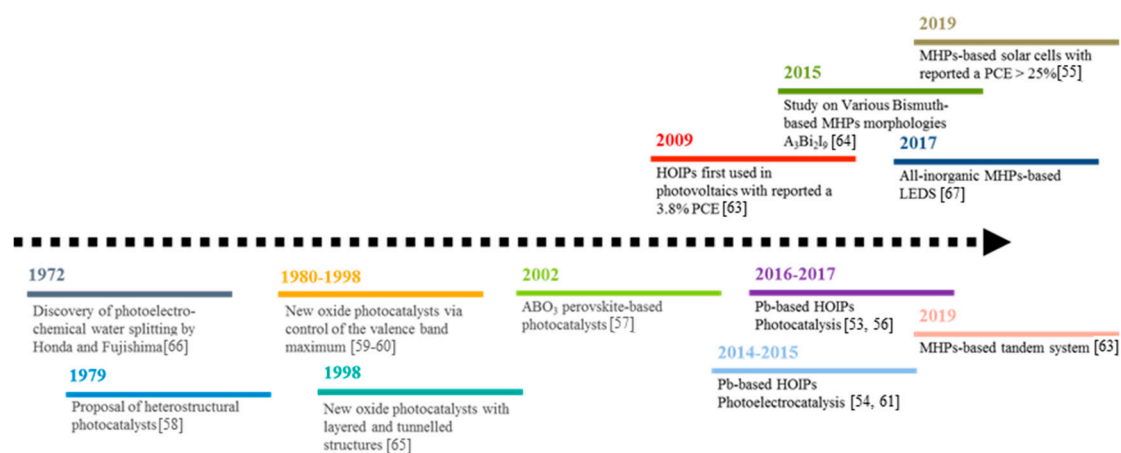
2019
MHPs-based solar cells with reported a PCE > 25%[55]

2015
Study on Various Bismuth-based MHPs morphologies $A_3Bi_2I_9$ [64]

2009
HOIPs first used in photovoltaics with reported a 3.8% PCE [63]

2017
All-inorganic MHPs-based LEDS [67]

1972
Discovery of photoelectrochemical water splitting by Honda and Fujishima[66]

1979
Proposal of heterostructural photocatalysts[58]

1980-1998
New oxide photocatalysts via control of the valence band maximum [59-60]

1998
New oxide photocatalysts with layered and tunnelled structures [65]

2002
$ABO_3$ perovskite-based photocatalysts [57]

2016-2017
Pb-based HOIPs Photocatalysis [53, 56]

2019
MHPs-based tandem system [63]

2014-2015
Pb-based HOIPs Photoelectrocatalysis [54, 61]